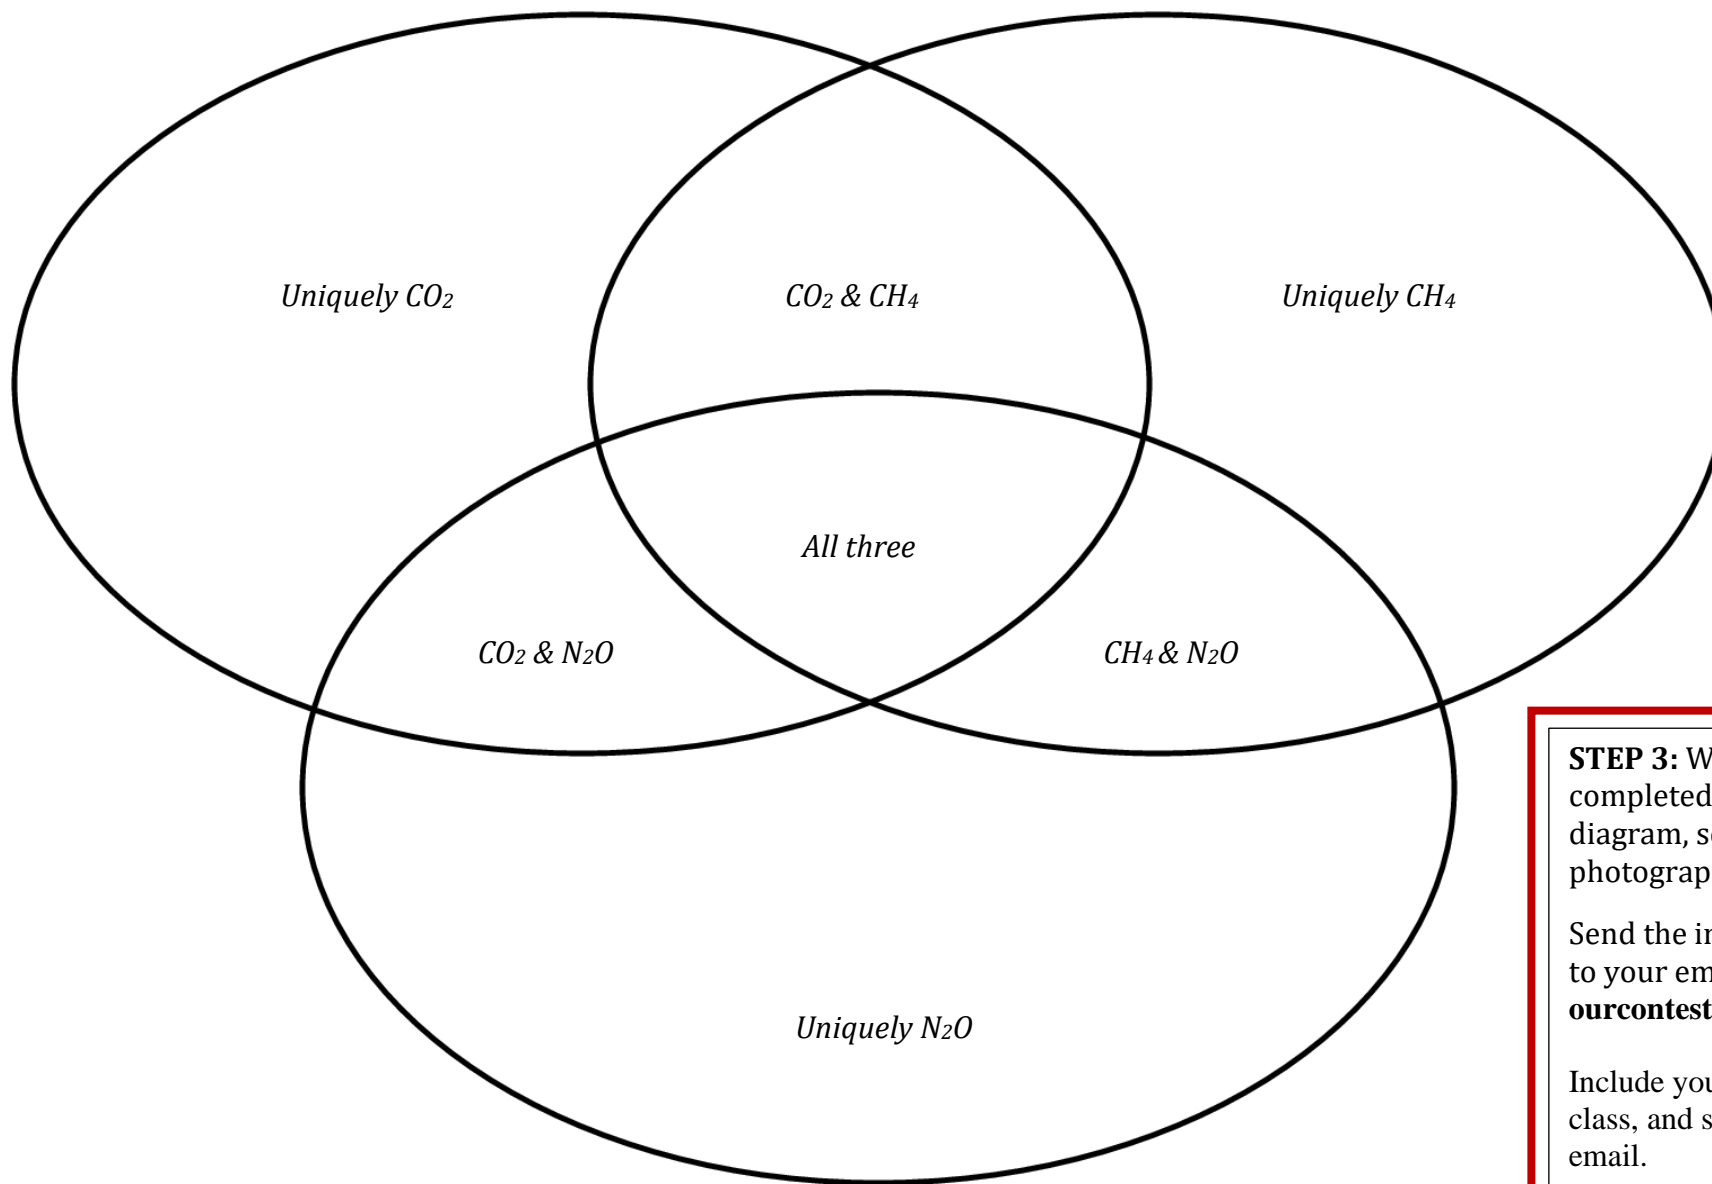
Uniquely $CO_2$

$CO_2$ & $CH_4$

Uniquely $CH_4$

All three

$CO_2$ & $N_2O$

$CH_4$ & $N_2O$

Uniquely $N_2O$

**STEP 3:** W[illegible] completed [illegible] diagram, s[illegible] photograp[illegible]

Send the i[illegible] to your em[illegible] **ourcontest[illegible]**

Include you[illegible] class, and s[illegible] email.